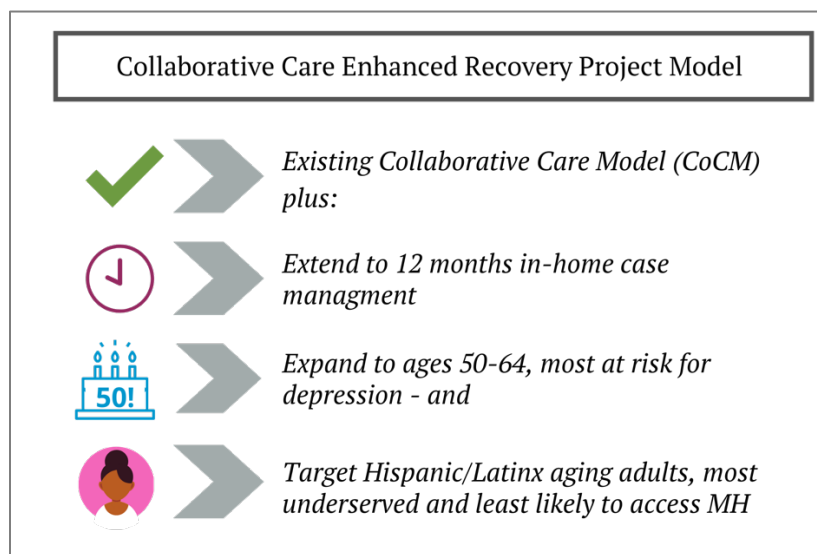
Collaborative Care Enhanced Recovery Project Model

Existing Collaborative Care Model (CoCM) plus:

Extend to 12 months in-home case managment

50!

Expand to ages 50-64, most at risk for depression - and

Target Hispanic/Latinx aging adults, most underserved and least likely to access MH